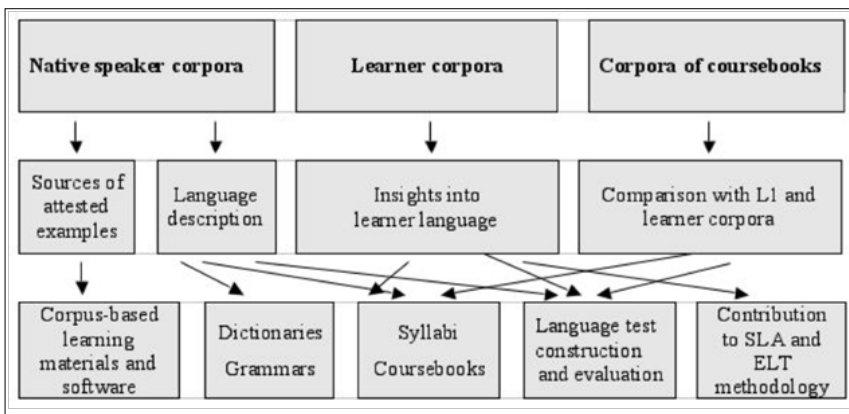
Native speaker corpora

Learner corpora

Corpora of coursebooks

Sources of attested examples

Language description

Insights into learner language

Comparison with L1 and learner corpora

Corpus-based learning materials and software

Dictionaries Grammars

Syllabi Coursebooks

Language test construction and evaluation

Contribution to SLA and ELT methodology